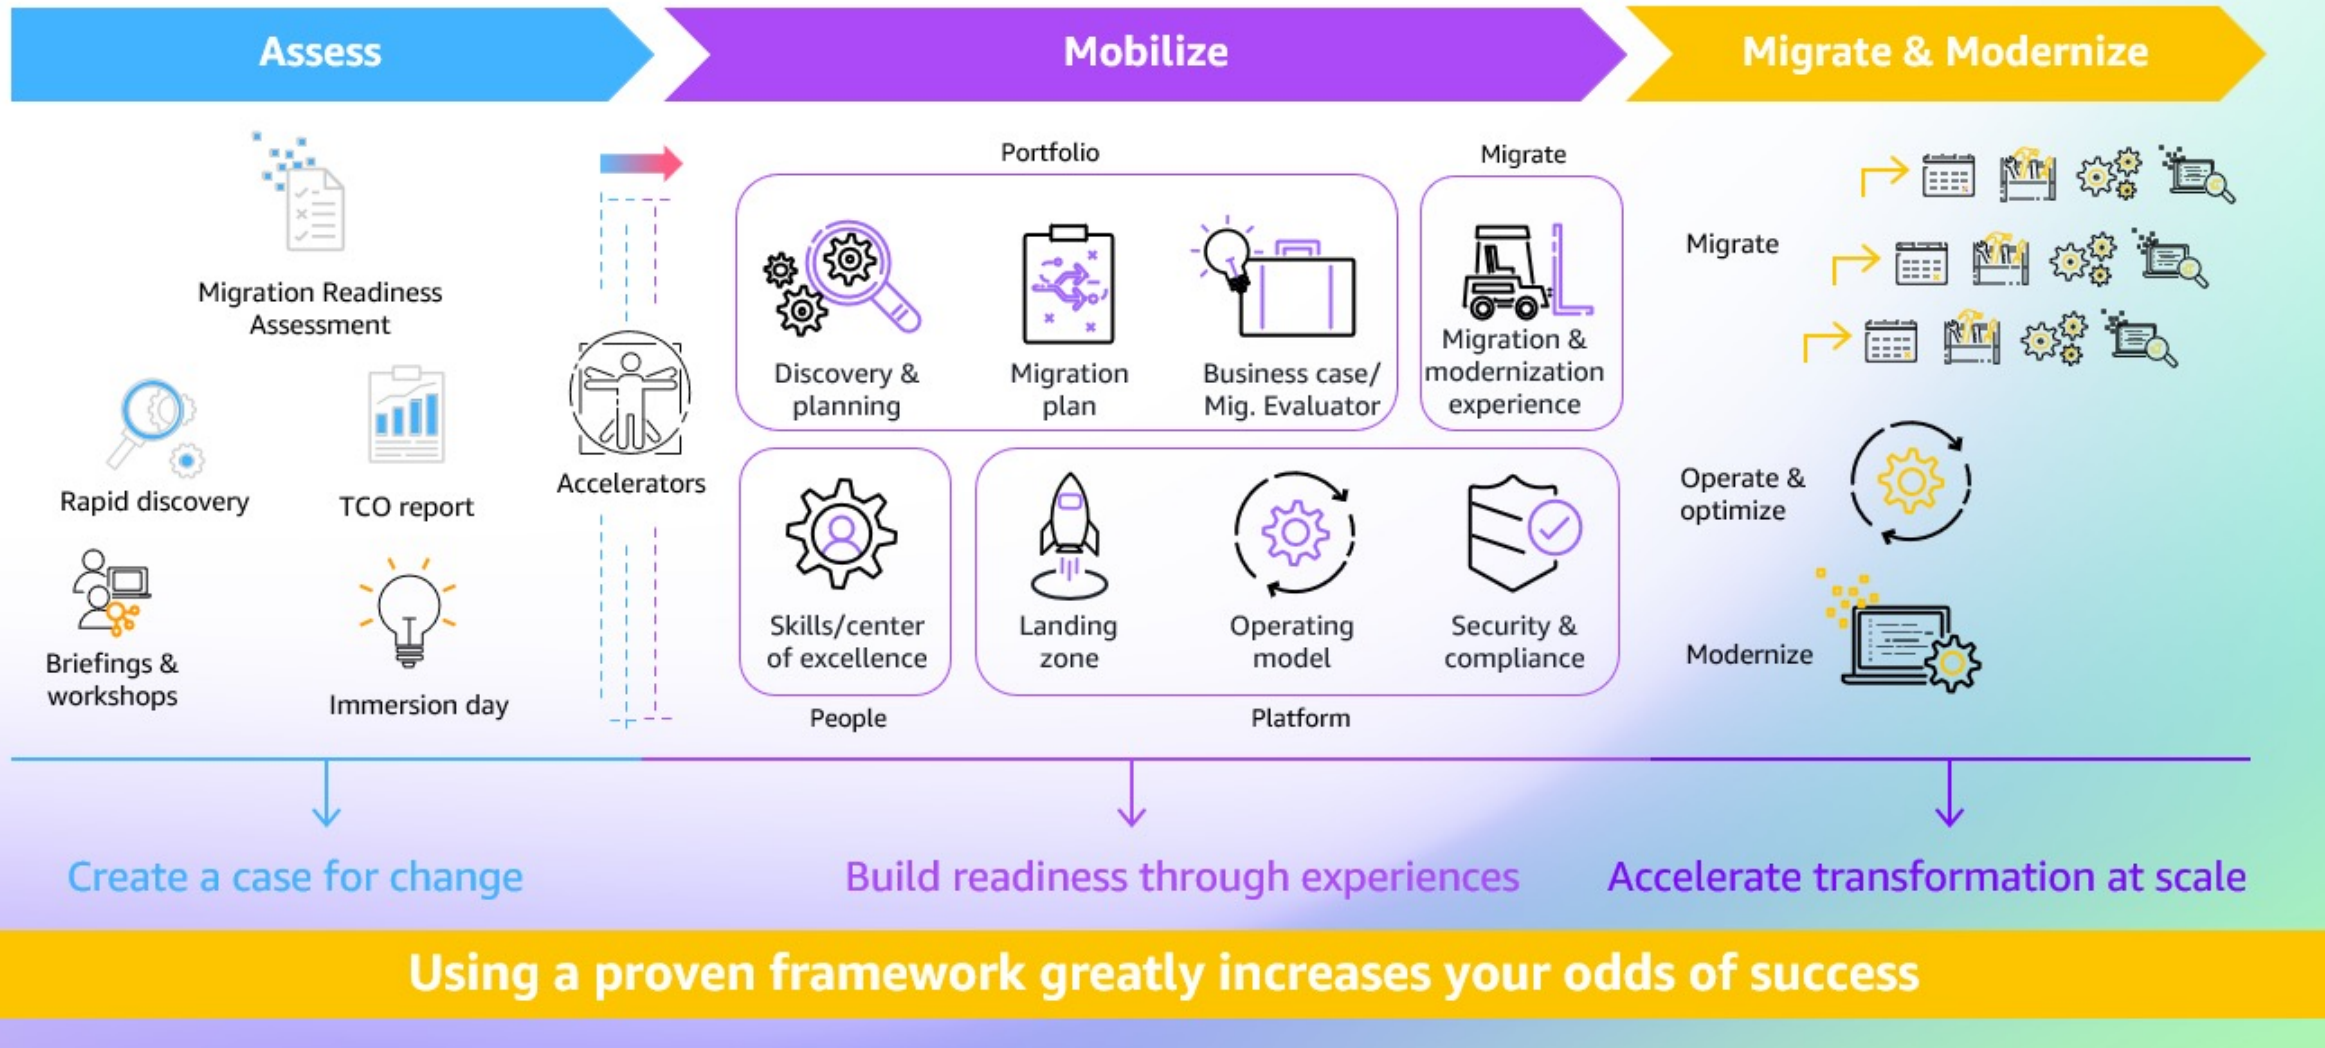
Assess

Mobilize

Migrate & Modernize

Migration Readiness Assessment

Rapid discovery

TCO report

Briefings & workshops

Immersion day

Accelerators

Portfolio

Discovery & planning

Migration plan

Business case/ Mig. Evaluator

Migrate

Migration & modernization experience

Skills/center of excellence

People

Landing zone

Operating model

Security & compliance

Platform

Migrate

Operate & optimize

Modernize

Create a case for change

Build readiness through experiences

Accelerate transformation at scale

Using a proven framework greatly increases your odds of success